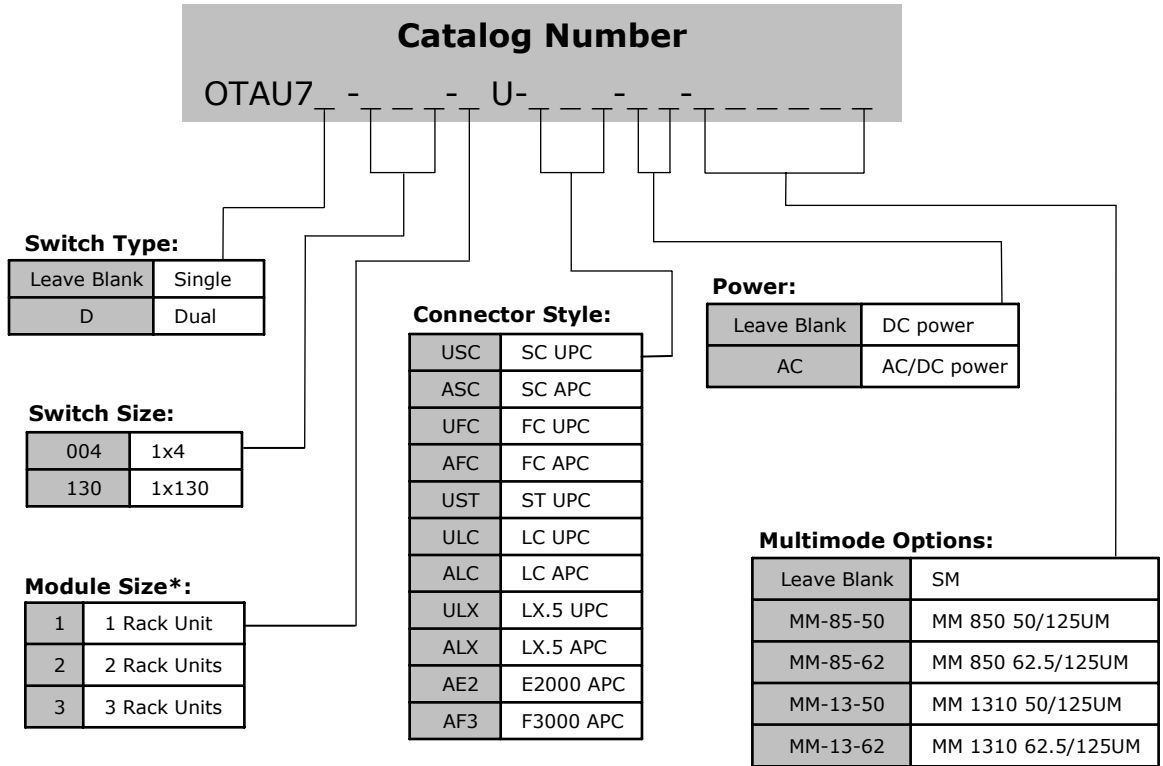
**Catalog Number**

OTAU7_ -_ _ _-_ U-_ _ _-_ _-_ _ _ _ _ _

**Switch Type:**

| Leave Blank | Single |
|---|---|
| D | Dual |

**Switch Size:**

| 004 | 1x4 |
|---|---|
| 130 | 1x130 |

**Module Size*:**

| 1 | 1 Rack Unit |
|---|---|
| 2 | 2 Rack Units |
| 3 | 3 Rack Units |

**Connector Style:**

| USC | SC UPC |
|---|---|
| ASC | SC APC |
| UFC | FC UPC |
| AFC | FC APC |
| UST | ST UPC |
| ULC | LC UPC |
| ALC | LC APC |
| ULX | LX.5 UPC |
| ALX | LX.5 APC |
| AE2 | E2000 APC |
| AF3 | F3000 APC |

**Power:**

| Leave Blank | DC power |
|---|---|
| AC | AC/DC power |

**Multimode Options:**

| Leave Blank | SM |
|---|---|
| MM-85-50 | MM 850 50/125UM |
| MM-85-62 | MM 850 62.5/125UM |
| MM-13-50 | MM 1310 50/125UM |
| MM-13-62 | MM 1310 62.5/125UM |